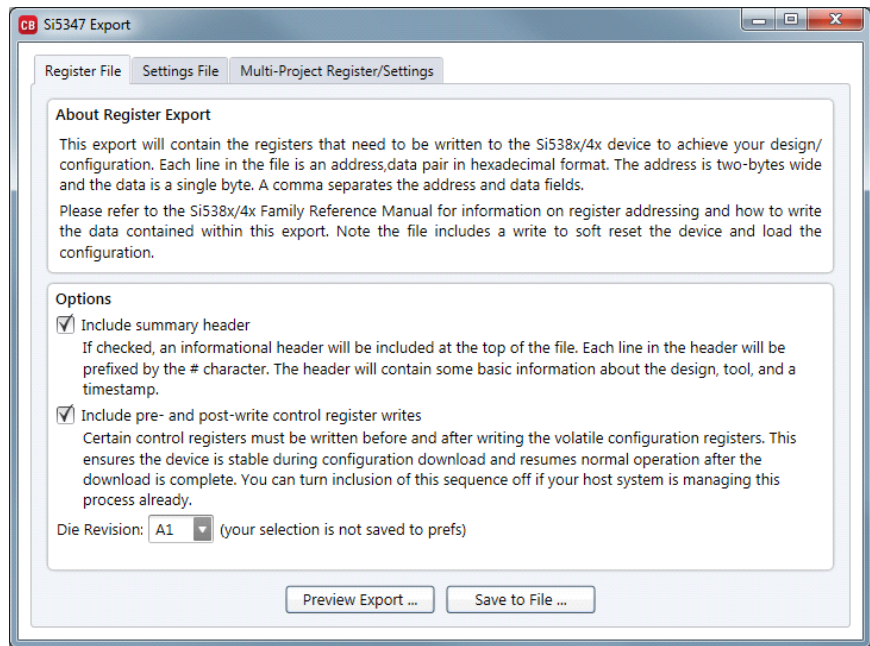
CB Si5347 Export

Register File | Settings File | Multi-Project Register/Settings

About Register Export

This export will contain the registers that need to be written to the Si538x/4x device to achieve your design/ configuration. Each line in the file is an address,data pair in hexadecimal format. The address is two-bytes wide and the data is a single byte. A comma separates the address and data fields.

Please refer to the Si538x/4x Family Reference Manual for information on register addressing and how to write the data contained within this export. Note the file includes a write to soft reset the device and load the configuration.

Options

Include summary header

If checked, an informational header will be included at the top of the file. Each line in the header will be prefixed by the # character. The header will contain some basic information about the design, tool, and a timestamp.

Include pre- and post-write control register writes

Certain control registers must be written before and after writing the volatile configuration registers. This ensures the device is stable during configuration download and resumes normal operation after the download is complete. You can turn inclusion of this sequence off if your host system is managing this process already.

Die Revision: A1 (your selection is not saved to prefs)

Preview Export ... | Save to File ...